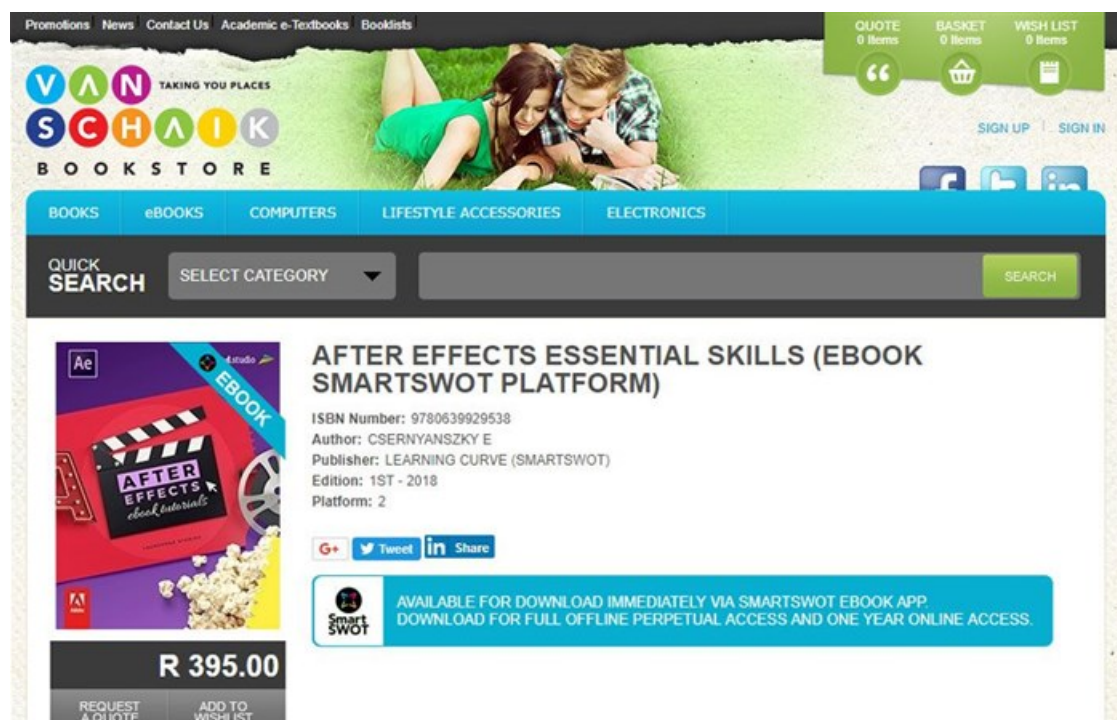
Promotions News Contact Us Academic e-Textbooks Booklists

QUOTE 0 Items BASKET 0 Items WISH LIST 0 Items

VAN SCHAIK TAKING YOU PLACES BOOKSTORE

SIGN UP | SIGN IN

BOOKS eBOOKS COMPUTERS LIFESTYLE ACCESSORIES ELECTRONICS

QUICK SEARCH SELECT CATEGORY SEARCH

Ae EBOOK AFTER EFFECTS ebook tutorials

AFTER EFFECTS ESSENTIAL SKILLS (EBOOK SMARTSWOT PLATFORM)

ISBN Number: 9780639929538
Author: CSERNYANSZKY E
Publisher: LEARNING CURVE (SMARTSWOT)
Edition: 1ST - 2018
Platform: 2

G+ Tweet in Share

Smart SWOT AVAILABLE FOR DOWNLOAD IMMEDIATELY VIA SMARTSWOT EBOOK APP. DOWNLOAD FOR FULL OFFLINE PERPETUAL ACCESS AND ONE YEAR ONLINE ACCESS.

R 395.00

REQUEST A QUOTE ADD TO WISHLIST